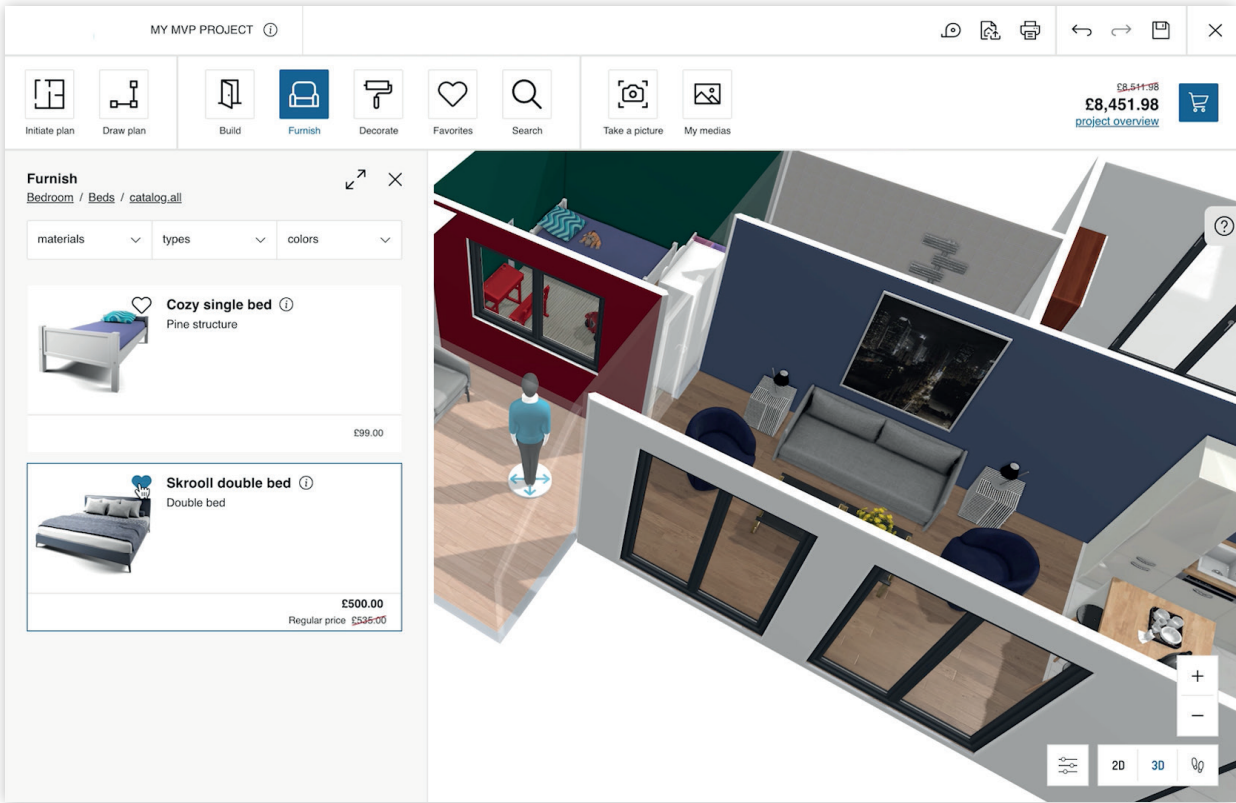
MY MVP PROJECT ⓘ

Initiate plan
Draw plan
Build
Furnish
Decorate
Favorites
Search
Take a picture
My medias

£8,511.98
£8,451.98
project overview

Furnish
Bedroom / Beds / catalog.all

materials
types
colors

Cozy single bed ⓘ
Pine structure
£99.00

Skrooll double bed ⓘ
Double bed
£500.00
Regular price £535.00

?
+
−
2D
3D